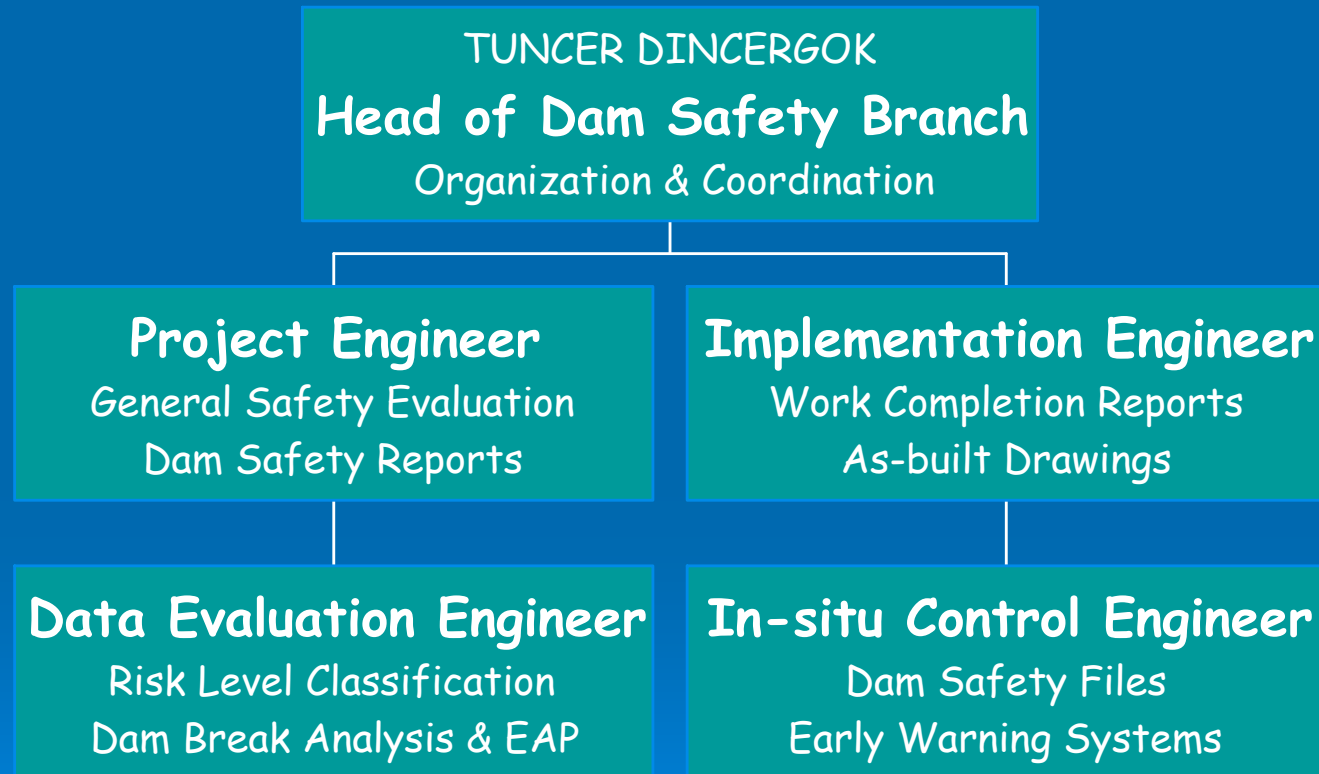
TUNCER DINCERGOK
Head of Dam Safety Branch
Organization & Coordination

Project Engineer
General Safety Evaluation
Dam Safety Reports

Implementation Engineer
Work Completion Reports
As-built Drawings

Data Evaluation Engineer
Risk Level Classification
Dam Break Analysis & EAP

In-situ Control Engineer
Dam Safety Files
Early Warning Systems